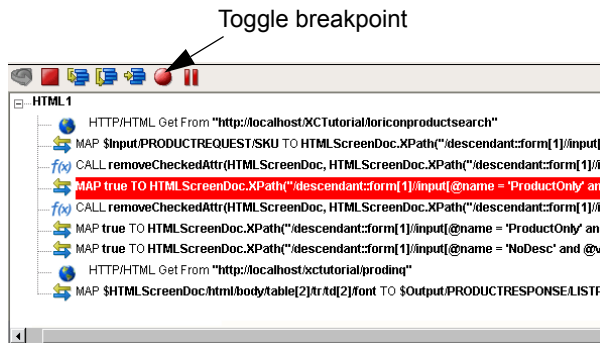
Toggle breakpoint

HTML1

HTTP/HTML Get From "http://localhost/XCTutorial/loriconproductsearch"

MAP $Input/PRODUCTREQUEST/SKU TO HTMLScreenDoc.XPath("/descendant::form[1]/input[

CALL removeCheckedAttr(HTMLScreenDoc, HTMLScreenDoc.XPath("/descendant::form[1]/i

MAP true TO HTMLScreenDoc.XPath("/descendant::form[1]/input[@name = 'ProductOnly' an

CALL removeCheckedAttr(HTMLScreenDoc, HTMLScreenDoc.XPath("/descendant::form[1]/i

MAP true TO HTMLScreenDoc.XPath("/descendant::form[1]/input[@name = 'ProductOnly' an

MAP true TO HTMLScreenDoc.XPath("/descendant::form[1]/input[@name = 'NoDesc' and @v

HTTP/HTML Get From "http://localhost/xctutorial/prodinq"

MAP $HTMLScreenDoc/html/body/table[2]/tr/td[2]/font TO $Output/PRODUCTRESPONSE/LISTP